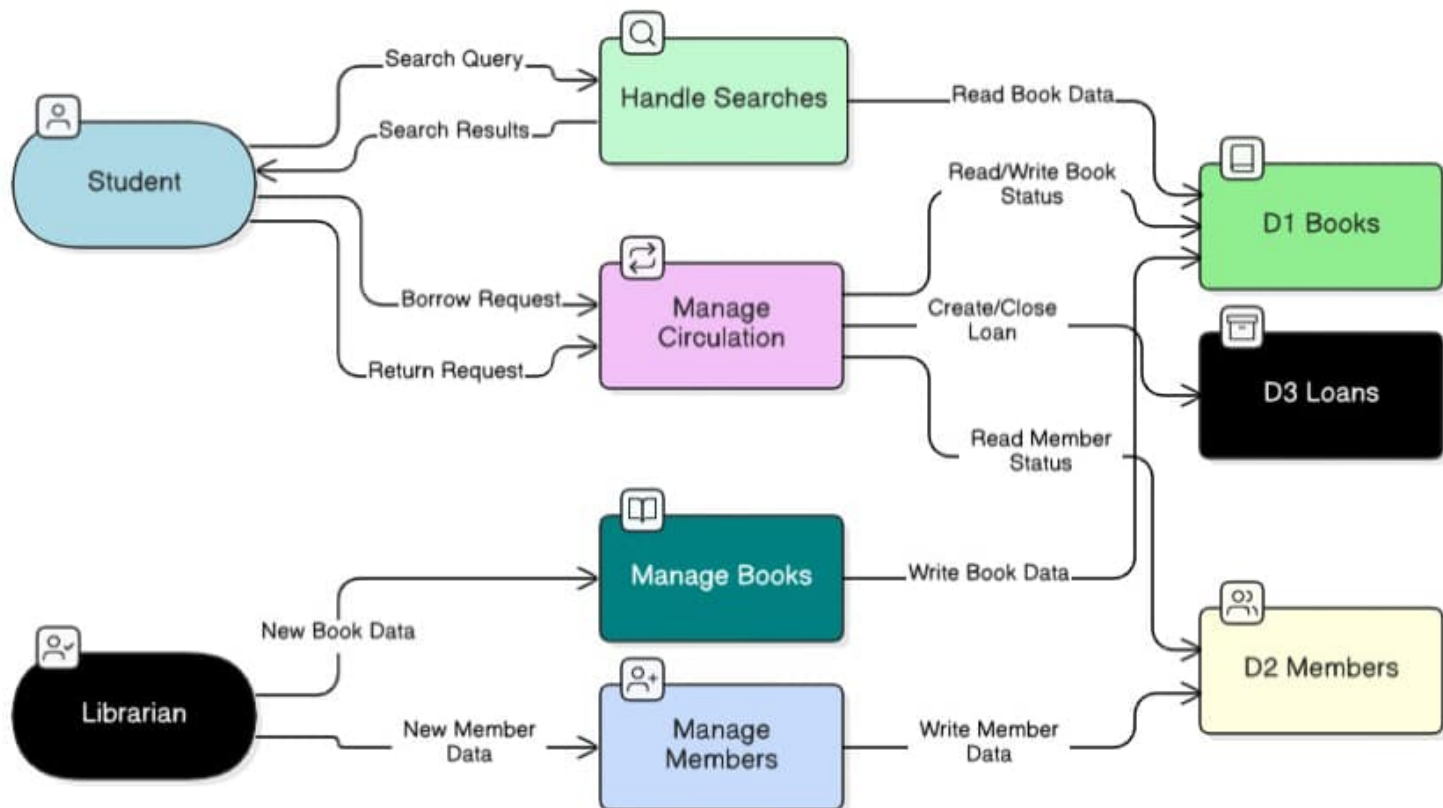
Student

Search Query

Search Results

Handle Searches

Read Book Data

Read/Write Book Status

D1 Books

Borrow Request

Return Request

Manage Circulation

Create/Close Loan

D3 Loans

Read Member Status

Manage Books

Write Book Data

New Book Data

Librarian

New Member Data

Manage Members

Write Member Data

D2 Members